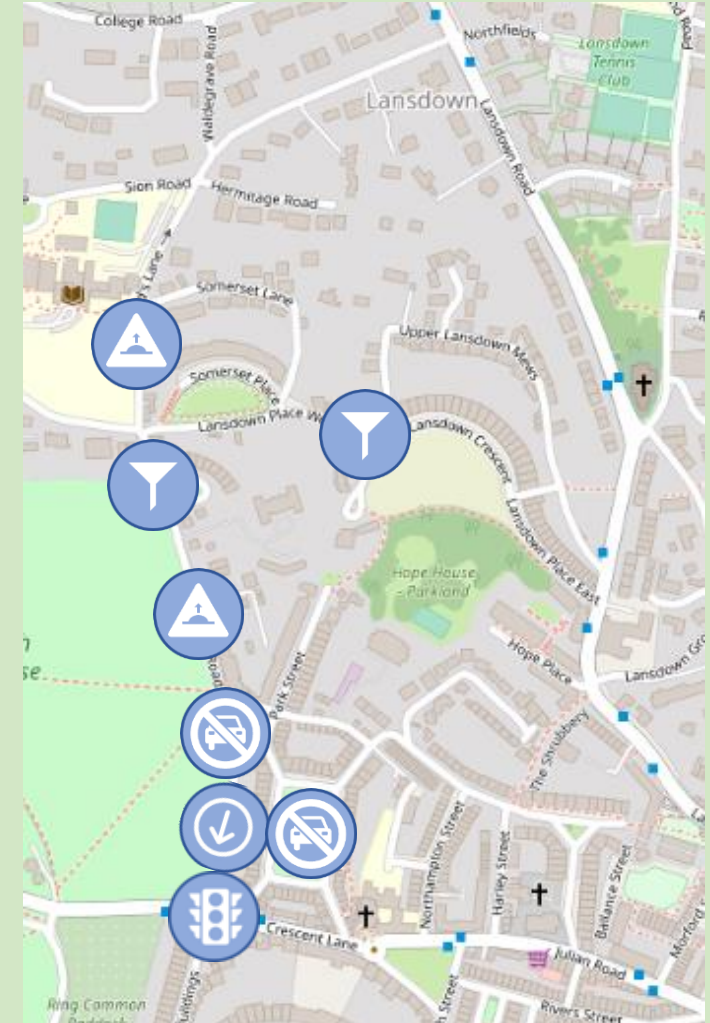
College Road
Northfields
Lansdown Tennis Club
Waldegrave Road
Lansdown
Lansdown Road
Sion Road
Hermitage Road
Somerset Lane
Upper Lansdown Mews
Somerset Place
Lansdown Place W
Lansdown Crescent
Lansdown Place East
Hope House - Parkland
Hope Place
Lansdown Gr
Park Street
The Shrubbery
Northampton Street
Harley Street
Ballance Street
Morford
Crescent Lane
Julian Road
Rivers Street
Ring Common
Buildings
se